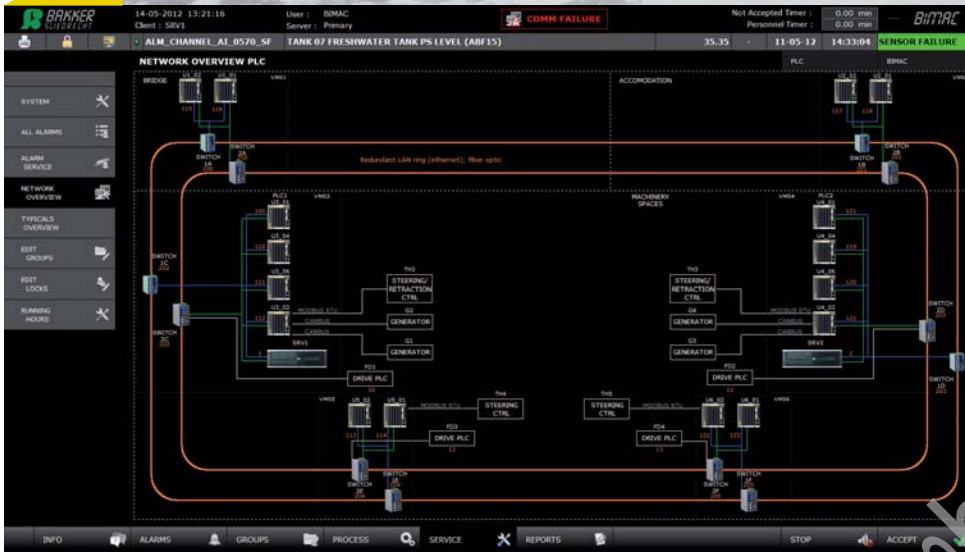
BAKKER SLIEDRECHT

14-05-2012 13:21:16
Client : SRV1

User : BIMAC
Server : Primary

COMM FAILURE

Not Accepted Timer : 0.00 min
Personnel Timer : 0.00 min

BIMAC

ALM_CHANNEL_AI_0570_SF TANK 07 FRESHWATER TANK PS LEVEL (ABF15) 35.35 - 11-05-12 14:33:04 SENSOR FAILURE

NETWORK OVERVIEW PLC

PLC BIMAC

SYSTEM

ALL ALARMS

ALARM SERVICE

NETWORK OVERVIEW

TYPICALS OVERVIEW

EDIT GROUPS

EDIT LOCKS

RUNNING HOURS

BRIDGE

ACCOMODATION

SWITCH 1A

SWITCH 2A

SWITCH 1B

SWITCH 2B

Redundant LAN ring (ethernet): fiber optic

MACHINERY SPACES

SWITCH 1C

SWITCH 2C

SWITCH 1D

SWITCH 2D

PLC1

PLC2

STEERING/ RETRACTION CTRL

STEERING/ RETRACTION CTRL

GENERATOR

GENERATOR

GENERATOR

GENERATOR

G2

G1

G4

G3

MODBUS RTU

CANBUS

CANBUS

MODBUS RTU

CANBUS

CANBUS

SRV1

SRV2

FD1

DRIVE PLC

FD2

DRIVE PLC

STEERING CTRL

STEERING CTRL

TH4

TH3

MODBUS RTU

MODBUS RTU

FD3

DRIVE PLC

FD4

DRIVE PLC

SWITCH 1E

SWITCH 2E

SWITCH 1F

SWITCH 2F

INFO

ALARMS

GROUPS

PROCESS

SERVICE

REPORTS

STOP

ACCEPT